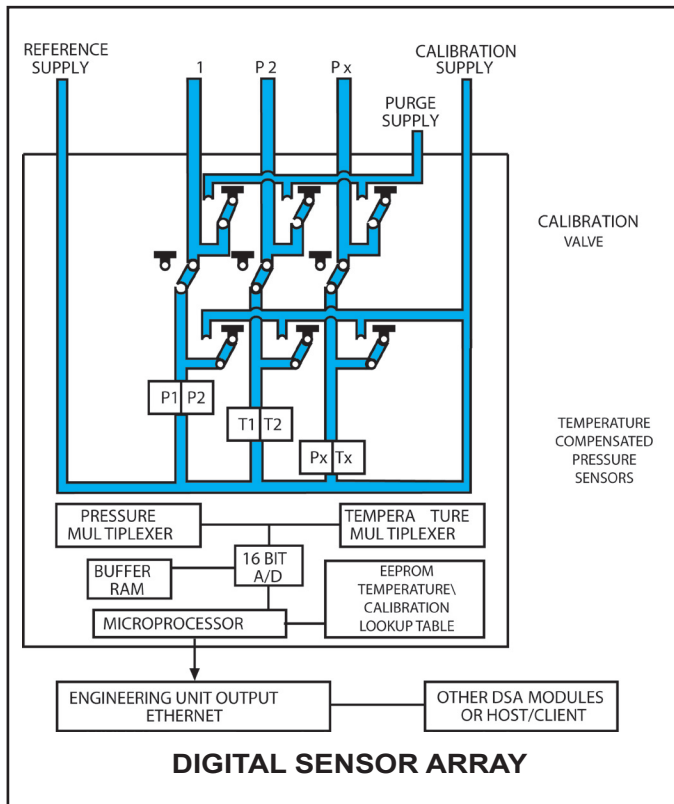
REFERENCE SUPPLY

1

P 2

P x

CALIBRATION SUPPLY

PURGE SUPPLY

CALIBRATION VALVE

P1 P2

T1 T2

Px Tx

TEMPERATURE COMPENSATED PRESSURE SENSORS

PRESSURE MUL TIPLEXER

TEMPERA TURE MUL TIPLEXER

16 BIT A/D

BUFFER RAM

EEPROM TEMPERATURE\ CALIBRATION LOOKUP TABLE

MICROPROCESSOR

ENGINEERING UNIT OUTPUT ETHERNET

OTHER DSA MODULES OR HOST/CLIENT

DIGITAL SENSOR ARRAY